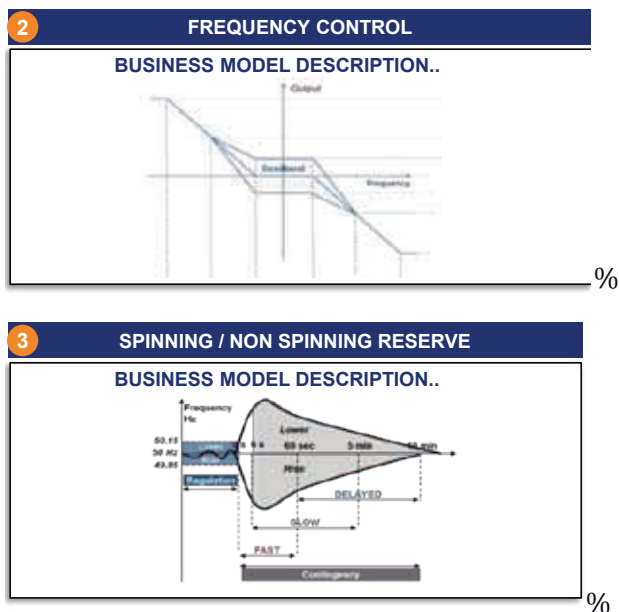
2

FREQUENCY CONTROL

BUSINESS MODEL DESCRIPTION..

Output

Deadband

Frequency

%

3

SPINNING / NON SPINNING RESERVE

BUSINESS MODEL DESCRIPTION..

Frequency Hz

50.15

50 Hz

49.85

Lower

Raise

5 s

60 sec

5 min

60 min

Regulation

DELAYED

SLOW

FAST

Contingency

%